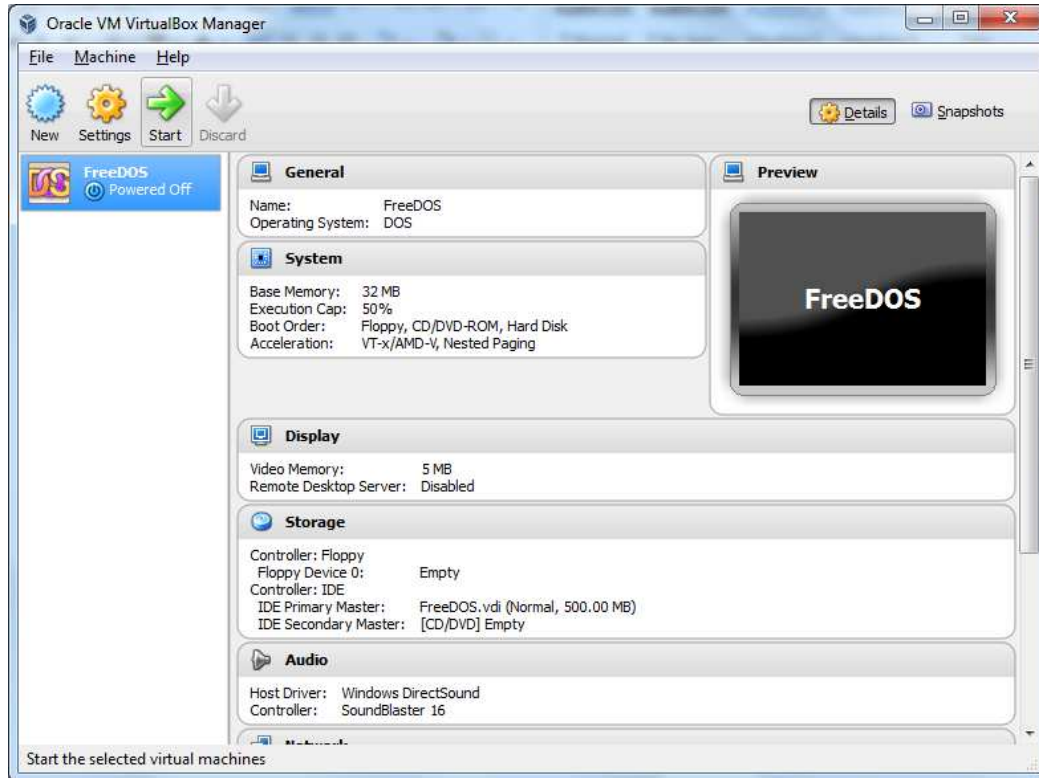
Oracle VM VirtualBox Manager

File Machine Help

New Settings Start Discard

Details Snapshots

FreeDOS
Powered Off

General

Name: FreeDOS
Operating System: DOS

System

Base Memory: 32 MB
Execution Cap: 50%
Boot Order: Floppy, CD/DVD-ROM, Hard Disk
Acceleration: VT-x/AMD-V, Nested Paging

Preview

FreeDOS

Display

Video Memory: 5 MB
Remote Desktop Server: Disabled

Storage

Controller: Floppy
Floppy Device 0: Empty
Controller: IDE
IDE Primary Master: FreeDOS.vdi (Normal, 500.00 MB)
IDE Secondary Master: [CD/DVD] Empty

Audio

Host Driver: Windows DirectSound
Controller: SoundBlaster 16

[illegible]

Start the selected virtual machines